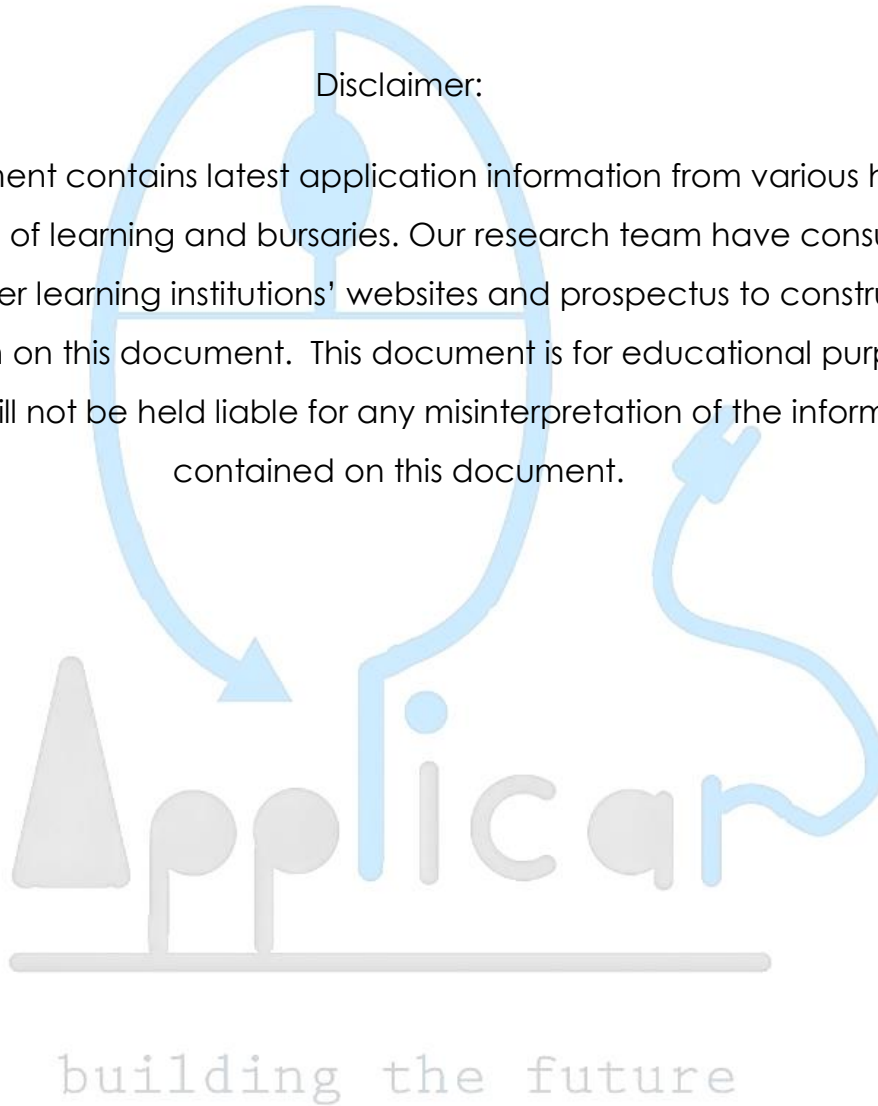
Disclaimer:

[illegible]ment contains latest application information from various h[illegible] of learning and bursaries. Our research team have cons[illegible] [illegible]er learning institutions' websites and prospectus to constr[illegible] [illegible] on this document. This document is for educational purp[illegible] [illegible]ill not be held liable for any misinterpretation of the inform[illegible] contained on this document.

Applicar

building the future